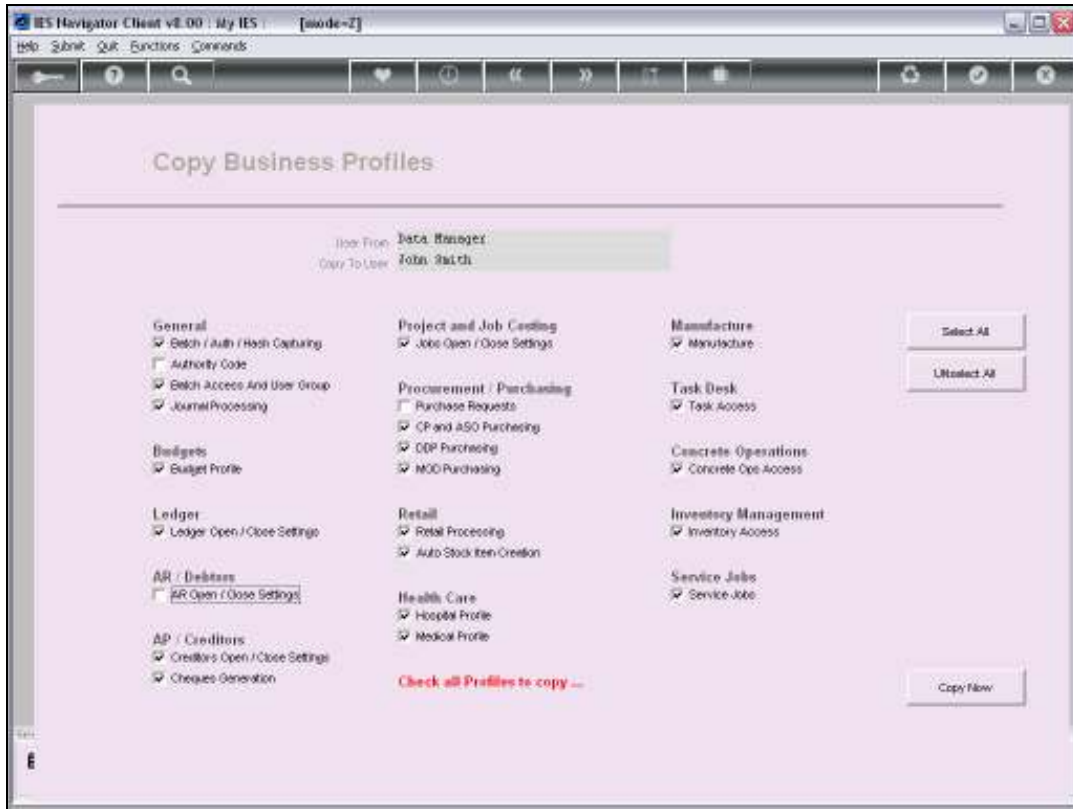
IES Navigator Client v8.00 : My IES : [mode=Z]

Help Submit Quit Functions Commands

Copy Business Profiles

User From Data Manager
Copy To User John Smith

General
Batch / Auth / Hash Capturing
Authority Code
Batch Access And User Group
Journal Processing

Budgets
Budget Profile

Ledger
Ledger Open / Close Settings

AR / Debtors
AR Open / Close Settings

AP / Creditors
Creditors Open / Close Settings
Cheques Generation

Project and Job Costing
Jobs Open / Close Settings

Procurement / Purchasing
Purchase Requests
CP and ASO Purchasing
DDP Purchasing
MOD Purchasing

Retail
Retail Processing
Auto Stock Item Creation

Health Care
Hospital Profile
Medical Profile

Check all Profiles to copy ...

Manufacture
Manufacture

Task Desk
Task Access

Concrete Operations
Concrete Ops Access

Inventory Management
Inventory Access

Service Jobs
Service Jobs

Select All

Unselect All

Copy Now